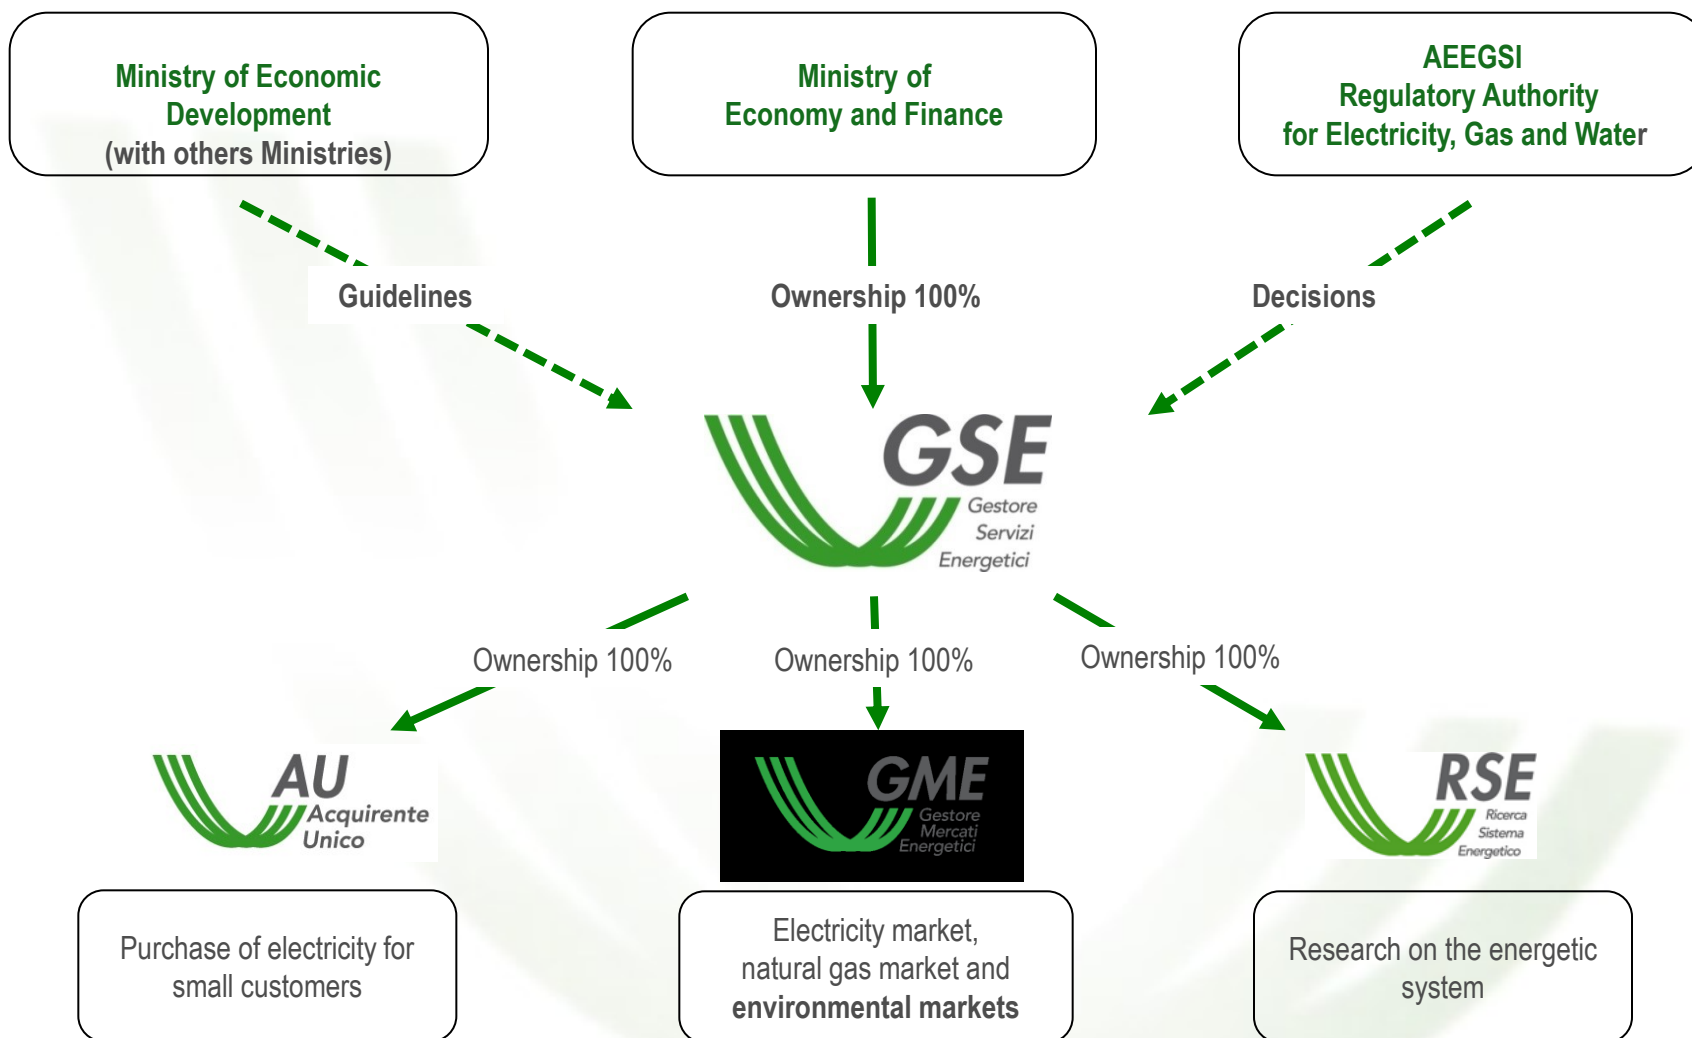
Ministry of Economic Development
(with others Ministries)

Ministry of
Economy and Finance

AEEGSI
Regulatory Authority
for Electricity, Gas and Water

Guidelines

Ownership 100%

Decisions

GSE
Gestore
Servizi
Energetici

Ownership 100%

Ownership 100%

Ownership 100%

AU
Acquirente
Unico

GME
Gestore
Mercati
Energetici

RSE
Ricerca
Sistema
Energetico

Purchase of electricity for small customers

Electricity market, natural gas market and **environmental markets**

Research on the energetic system